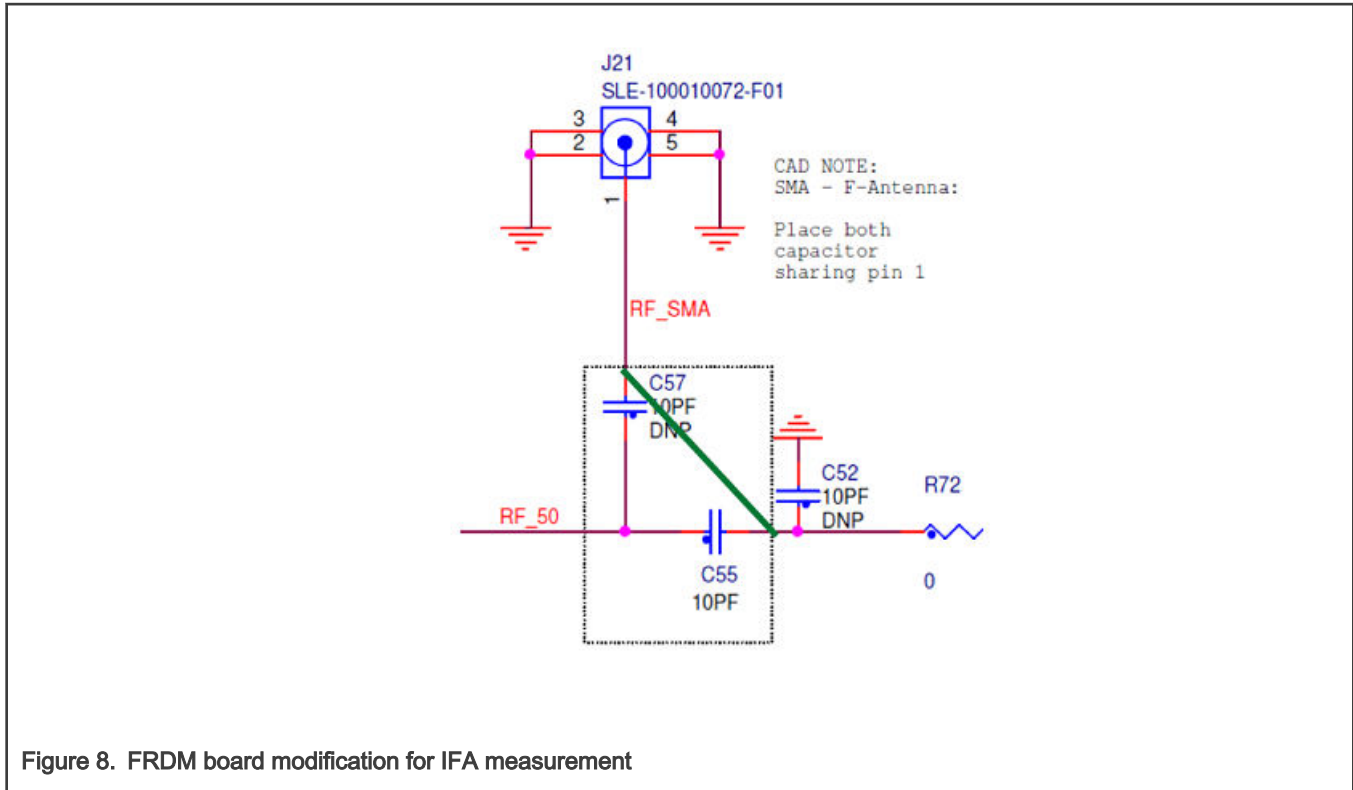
J21
SLE-100010072-F01

3
2
4
5
1

CAD NOTE:
SMA - F-Antenna:

Place both capacitor sharing pin 1

RF_SMA

C57
10PF
DNP

C52
10PF
DNP

R72

RF_50

C55
10PF

0

Figure 8. FRDM board modification for IFA measurement